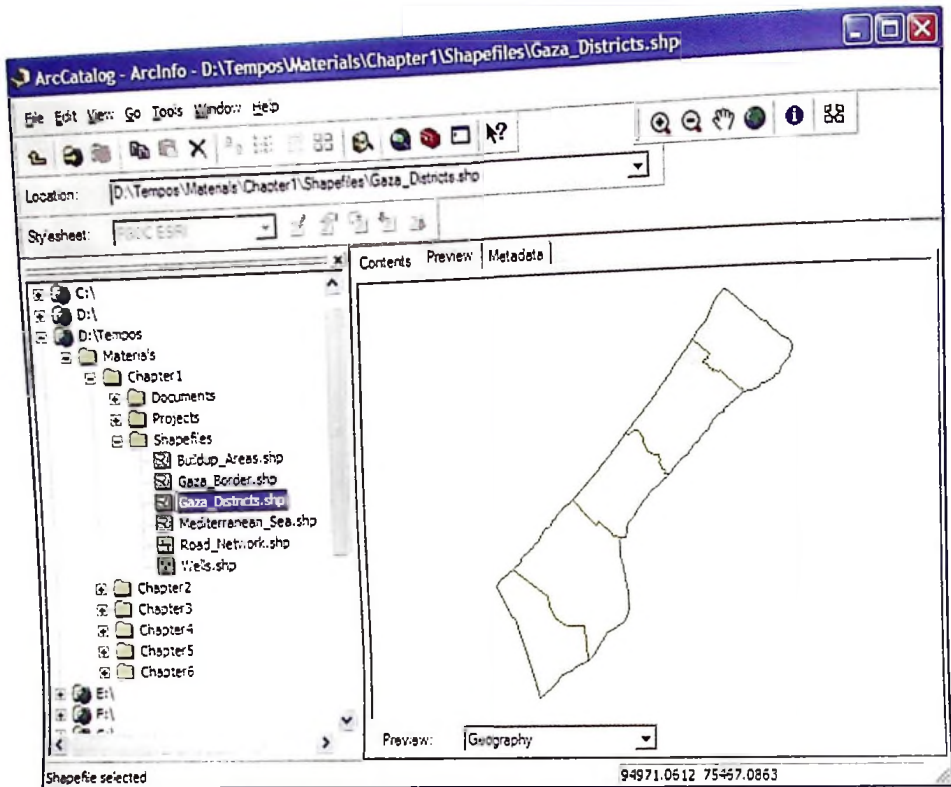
ArcCatalog - ArcInfo - D:\Tempos\Materials\Chapter1\Shapefiles\Gaza_Districts.shp

File Edit View Go Tools Window Help

Location: D:\Tempos\Materials\Chapter1\Shapefiles\Gaza_Districts.shp

Stylesheet: FGDC ESRI

Contents Preview Metadata

C:\
D:\
D:\Tempos
Materials
Chapter1
Documents
Projects
Shapefiles
Buildup_Areas.shp
Gaza_Border.shp
Gaza_Districts.shp
Mediterranean_Sea.shp
Road_Network.shp
Wells.shp
Chapter2
Chapter3
Chapter4
Chapter5
Chapter6
E:\
F:\

Preview: Geography

Shapefile selected

94971.0612 75467.0863